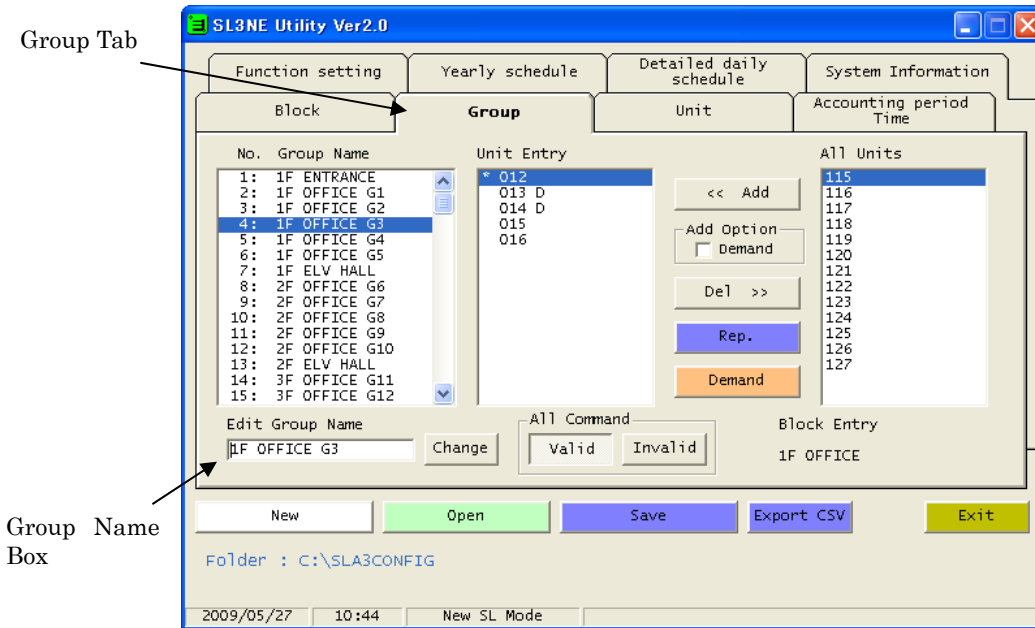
Group Tab

SL3NE Utility Ver2.0

Function setting | Yearly schedule | Detailed daily schedule | System Information

Block | Group | Unit | Accounting period Time

No. Group Name
1: 1F ENTRANCE
2: 1F OFFICE G1
3: 1F OFFICE G2
4: 1F OFFICE G3
5: 1F OFFICE G4
6: 1F OFFICE G5
7: 1F ELV HALL
8: 2F OFFICE G6
9: 2F OFFICE G7
10: 2F OFFICE G8
11: 2F OFFICE G9
12: 2F OFFICE G10
13: 2F ELV HALL
14: 3F OFFICE G11
15: 3F OFFICE G12

Unit Entry
* 012
013 D
014 D
015
016

<< Add

Add Option
Demand

Del >>

Rep.

Demand

All Units
115
116
117
118
119
120
121
122
123
124
125
126
127

Edit Group Name
1F OFFICE G3
Change

All Command
Valid
Invalid

Block Entry
1F OFFICE

New
Open
Save
Export CSV
Exit

Folder : C:\SLA3CONFIG

2009/05/27 | 10:44 | New SL Mode

Group Name Box